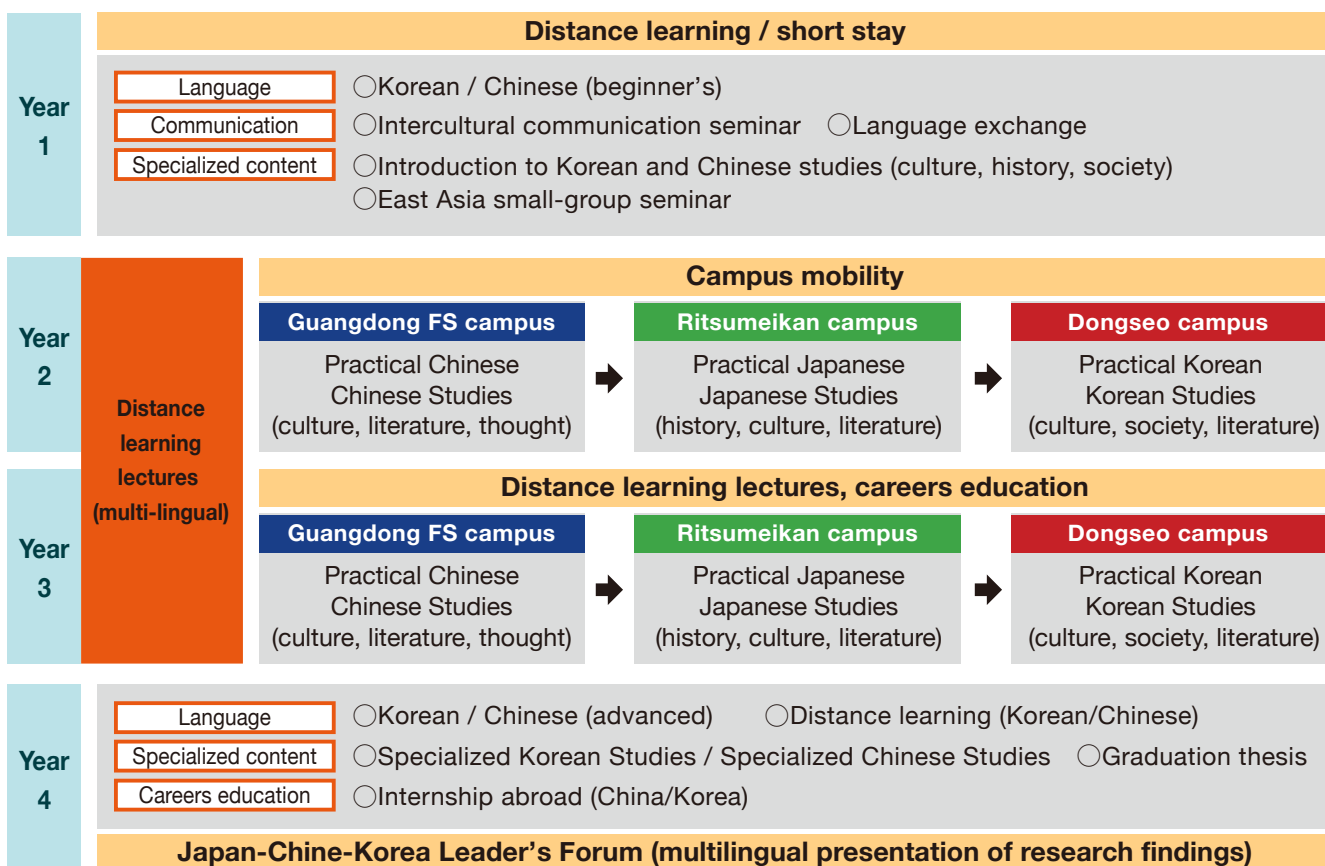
Year 1

Distance learning / short stay

Language ○Korean / Chinese (beginner's)
Communication ○Intercultural communication seminar ○Language exchange
Specialized content ○Introduction to Korean and Chinese studies (culture, history, society)
○East Asia small-group seminar

Year 2

Distance learning lectures (multi-lingual)

Campus mobility

Guangdong FS campus
Practical Chinese
Chinese Studies
(culture, literature, thought)

Ritsumeikan campus
Practical Japanese
Japanese Studies
(history, culture, literature)

Dongseo campus
Practical Korean
Korean Studies
(culture, society, literature)

Year 3

Distance learning lectures, careers education

Guangdong FS campus
Practical Chinese
Chinese Studies
(culture, literature, thought)

Ritsumeikan campus
Practical Japanese
Japanese Studies
(history, culture, literature)

Dongseo campus
Practical Korean
Korean Studies
(culture, society, literature)

Year 4

Language ○Korean / Chinese (advanced) ○Distance learning (Korean/Chinese)
Specialized content ○Specialized Korean Studies / Specialized Chinese Studies ○Graduation thesis
Careers education ○Internship abroad (China/Korea)

Japan-Chine-Korea Leader's Forum (multilingual presentation of research findings)